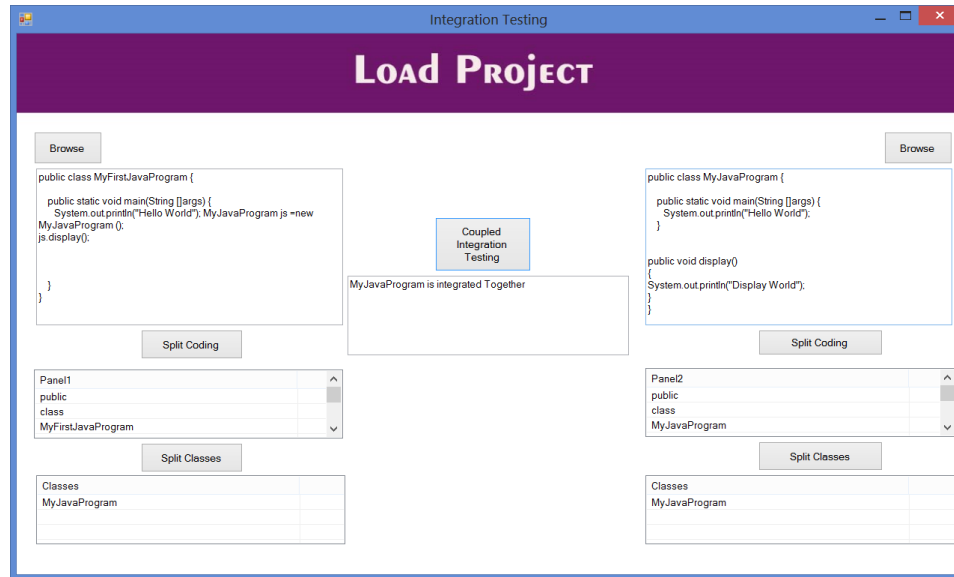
Integration Testing

LOAD PROJECT

Browse

public class MyFirstJavaProgram {

public static void main(String []args) {
System.out.println("Hello World"); MyJavaProgram js =new MyJavaProgram ();
js.display();

}
}

Split Coding

| Panel1 |
|---|
| public |
| class |
| MyFirstJavaProgram |

Split Classes

| Classes |
|---|
| MyJavaProgram |

Coupled Integration Testing

MyJavaProgram is integrated Together

Browse

public class MyJavaProgram {

public static void main(String []args) {
System.out.println("Hello World");
}

public void display()
{
System.out.println("Display World");
}
}

Split Coding

| Panel2 |
|---|
| public |
| class |
| MyJavaProgram |

Split Classes

| Classes |
|---|
| MyJavaProgram |